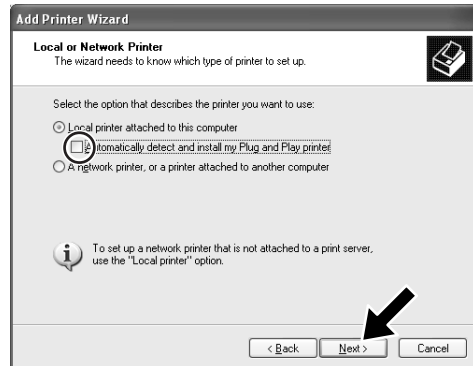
Add Printer Wizard

Local or Network Printer
The wizard needs to know which type of printer to set up.

Select the option that describes the printer you want to use:

Local printer attached to this computer

Automatically detect and install my Plug and Play printer

A network printer, or a printer attached to another computer

To set up a network printer that is not attached to a print server, use the "Local printer" option.

< Back
Next >
Cancel